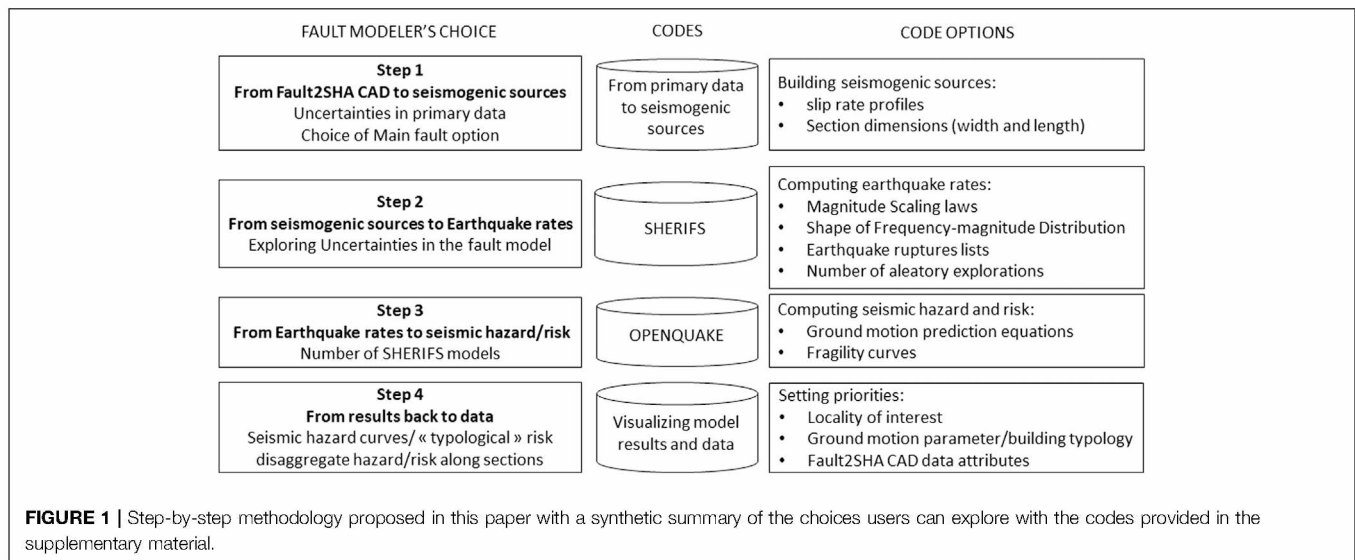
FAULT MODELER'S CHOICE

CODES

CODE OPTIONS

Step 1
From Fault2SHA CAD to seismogenic sources
Uncertainties in primary data
Choice of Main fault option

From primary data to seismogenic sources

Building seismogenic sources:
• slip rate profiles
• Section dimensions (width and length)

Step 2
From seismogenic sources to Earthquake rates
Exploring Uncertainties in the fault model

SHERIFS

Computing earthquake rates:
• Magnitude Scaling laws
• Shape of Frequency-magnitude Distribution
• Earthquake ruptures lists
• Number of aleatory explorations

Step 3
From Earthquake rates to seismic hazard/risk
Number of SHERIFS models

OPENQUAKE

Computing seismic hazard and risk:
• Ground motion prediction equations
• Fragility curves

Step 4
From results back to data
Seismic hazard curves/ « typological » risk
disaggregate hazard/risk along sections

Visualizing model results and data

Setting priorities:
• Locality of interest
• Ground motion parameter/building typology
• Fault2SHA CAD data attributes

FIGURE 1 | Step-by-step methodology proposed in this paper with a synthetic summary of the choices users can explore with the codes provided in the supplementary material.